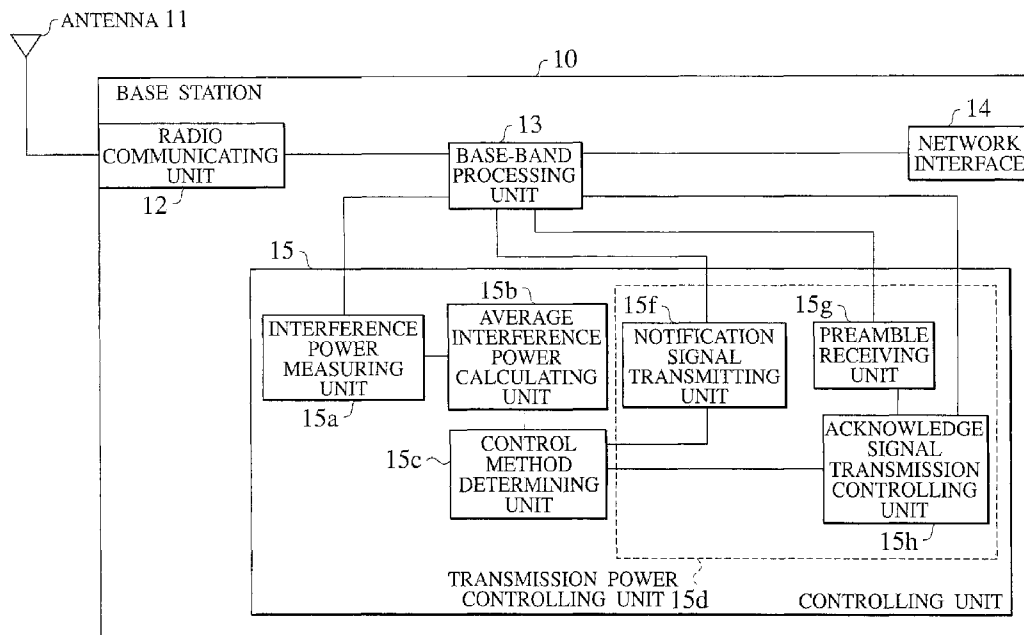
ANTENNA 11

10

BASE STATION

RADIO COMMUNICATING UNIT

12

13

BASE-BAND PROCESSING UNIT

14

NETWORK INTERFACE

15

15b

AVERAGE INTERFERENCE POWER CALCULATING UNIT

INTERFERENCE POWER MEASURING UNIT

15a

15f

NOTIFICATION SIGNAL TRANSMITTING UNIT

15g

PREAMBLE RECEIVING UNIT

15c

CONTROL METHOD DETERMINING UNIT

ACKNOWLEDGE SIGNAL TRANSMISSION CONTROLLING UNIT

15h

TRANSMISSION POWER CONTROLLING UNIT 15d

CONTROLLING UNIT